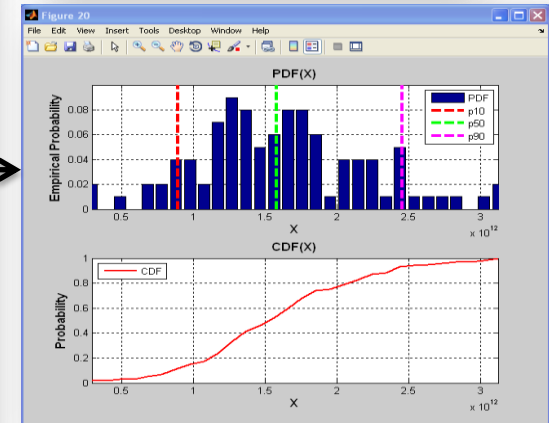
Figure 20

File Edit View Insert Tools Desktop Window Help

PDF(X)

Empirical Probability

0.08
0.06
0.04
0.02
0

PDF
p10
p50
p90

0.5 1 1.5 2 2.5 3

X

$\times 10^{12}$

CDF(X)

Probability

1
0.8
0.6
0.4
0.2
0

CDF

0.5 1 1.5 2 2.5 3

X

$\times 10^{12}$